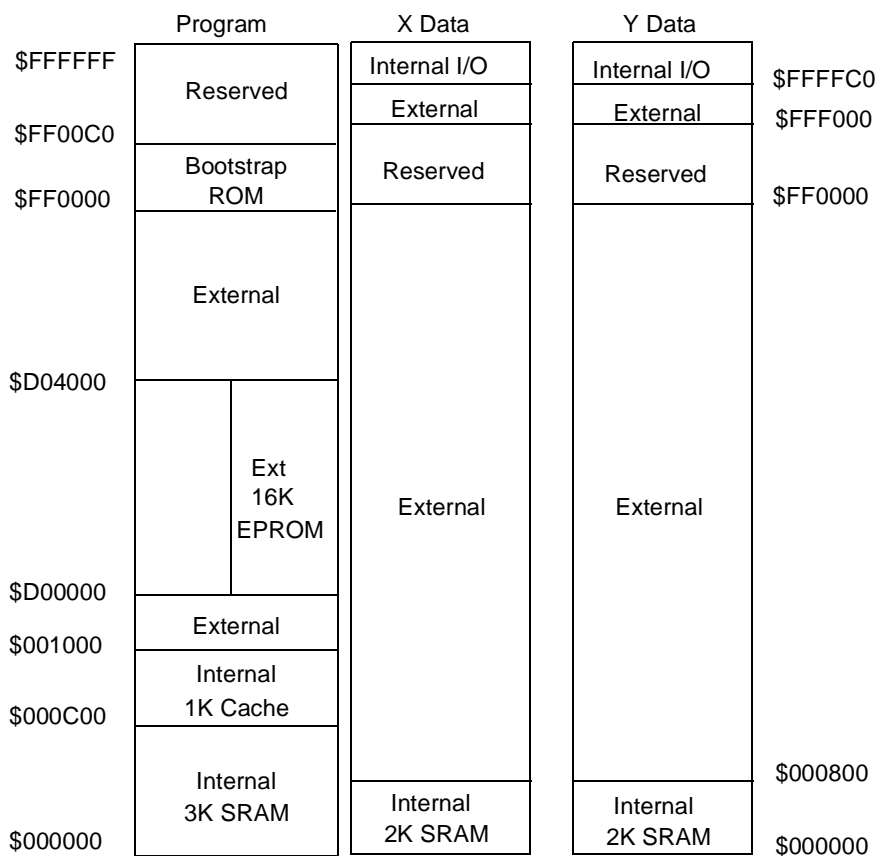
Program

X Data

Y Data

$FFFFFF

Reserved

$FF00C0

Bootstrap ROM

$FF0000

External

$D04000

Ext 16K EPROM

$D00000

External

$001000

Internal 1K Cache

$000C00

Internal 3K SRAM

$000000

Internal I/O

External

Reserved

External

Internal 2K SRAM

Internal I/O

External

Reserved

External

Internal 2K SRAM

$FFFFC0

$FFF000

$FF0000

$000800

$000000